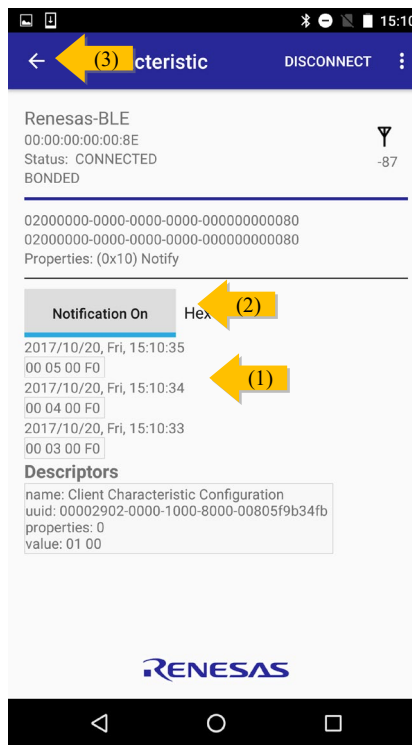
15:10

(3) cteristic DISCONNECT

Renesas-BLE
00:00:00:00:00:8E
Status: CONNECTED
BONDED

-87

02000000-0000-0000-0000-000000000080
02000000-0000-0000-0000-000000000080
Properties: (0x10) Notify

Notification On Hex (2)

2017/10/20, Fri, 15:10:35
00 05 00 F0
2017/10/20, Fri, 15:10:34
00 04 00 F0
2017/10/20, Fri, 15:10:33
00 03 00 F0

(1)

Descriptors
name: Client Characteristic Configuration
uuid: 00002902-0000-1000-8000-00805f9b34fb
properties: 0
value: 01 00

RENESAS